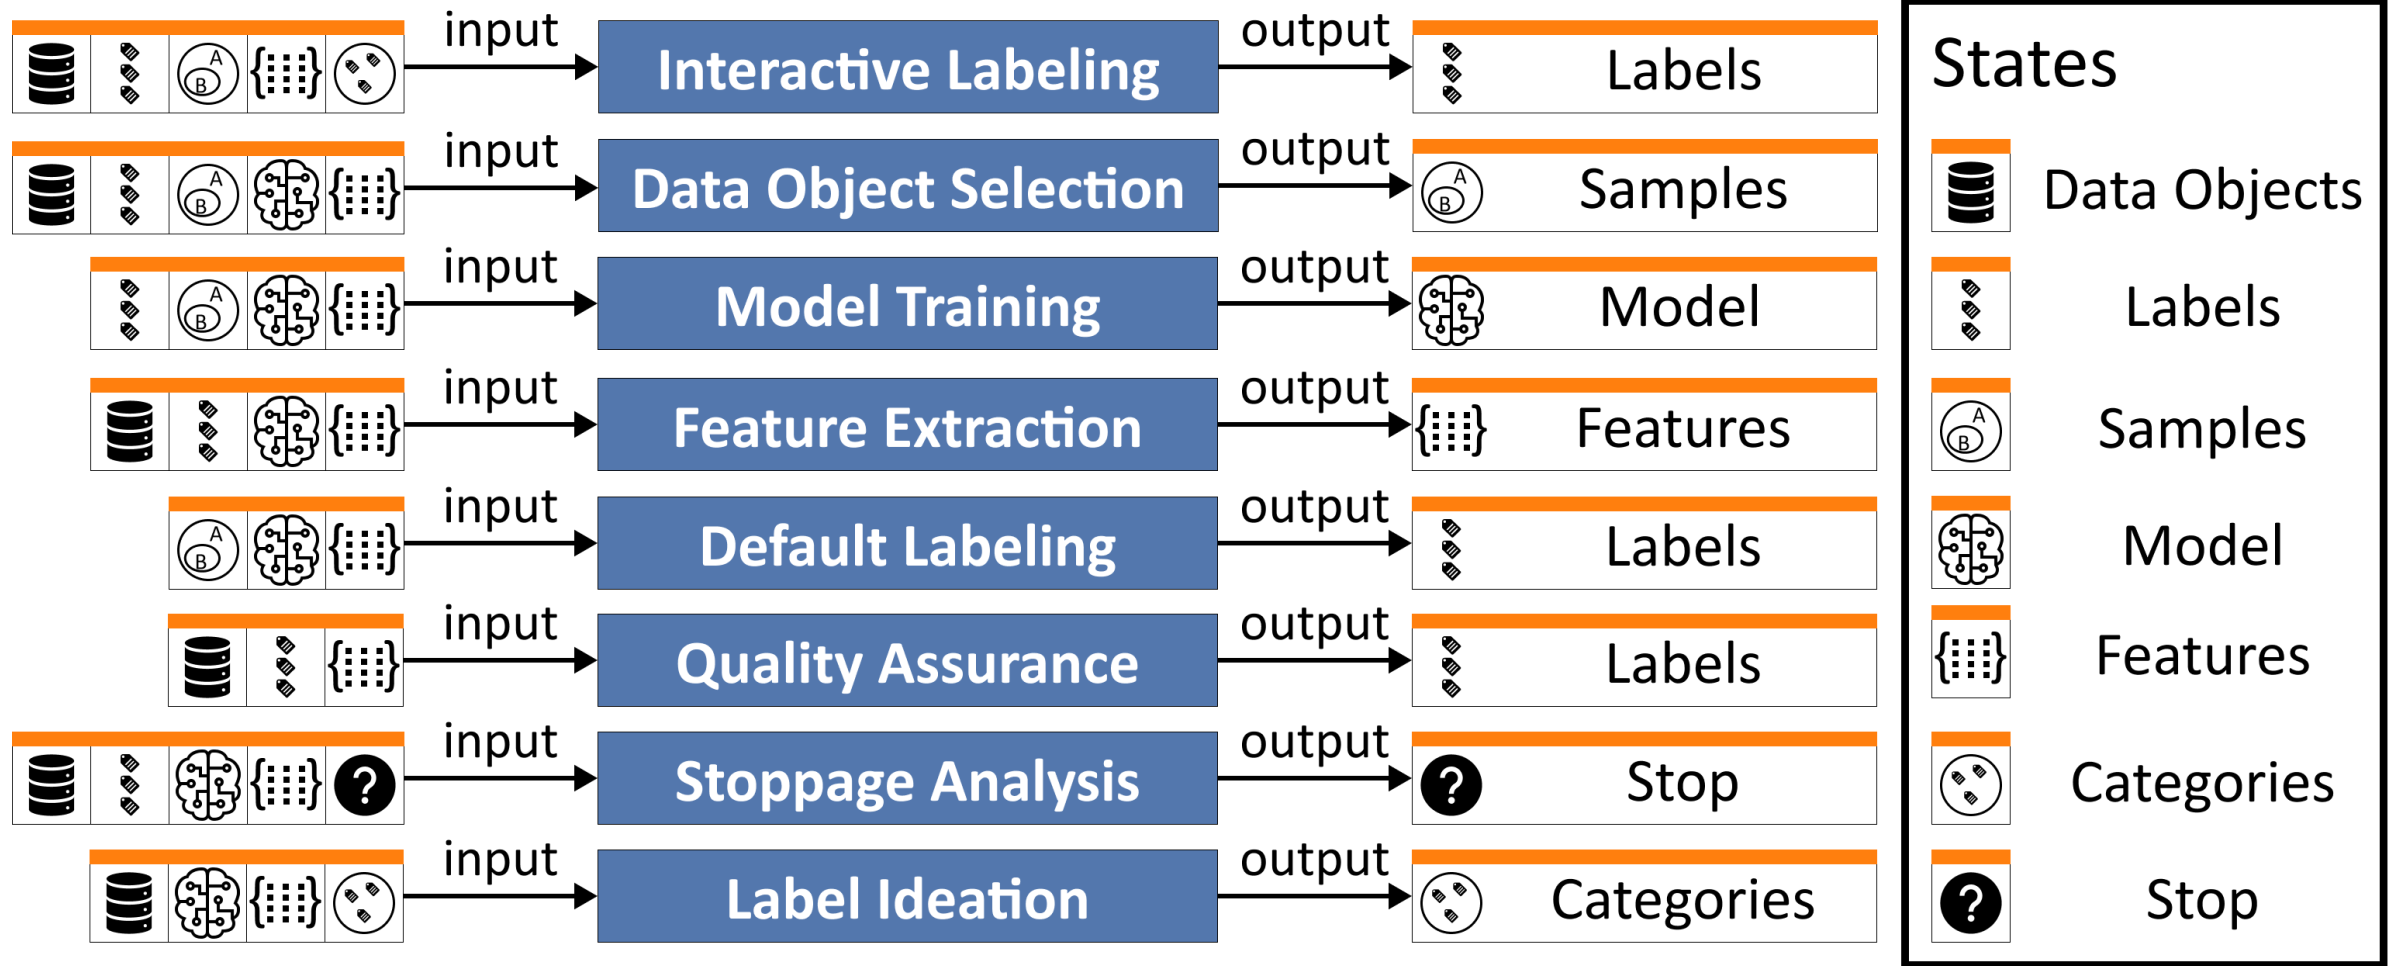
input Interactive Labeling output Labels

input Data Object Selection output Samples

input Model Training output Model

input Feature Extraction output Features

input Default Labeling output Labels

input Quality Assurance output Labels

input Stoppage Analysis output Stop

input Label Ideation output Categories

States

Data Objects

Labels

Samples

Model

Features

Categories

Stop